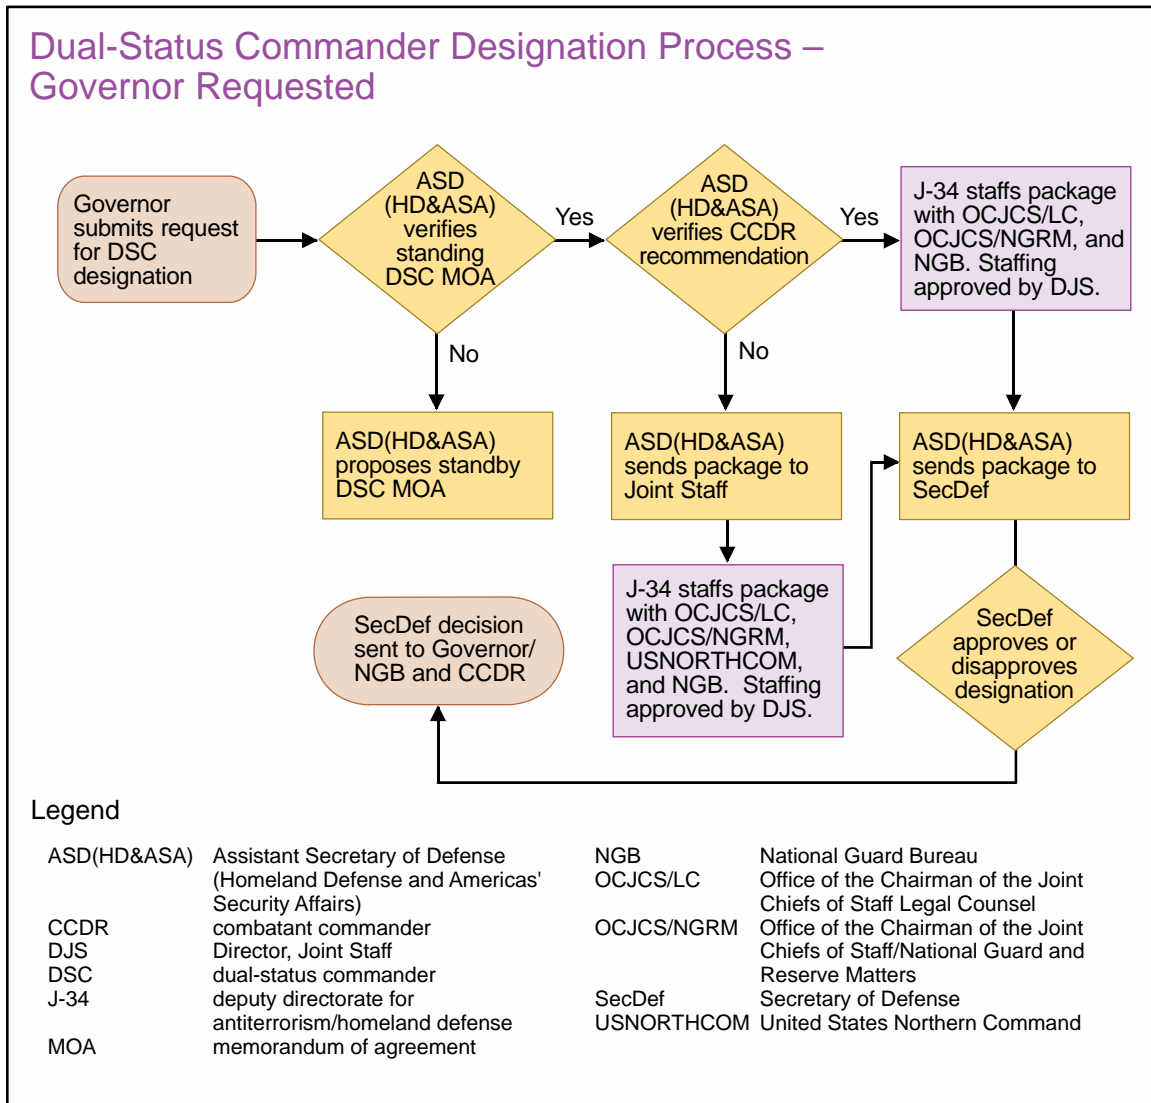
Dual-Status Commander Designation Process – Governor Requested

Governor submits request for DSC designation

ASD (HD&ASA) verifies standing DSC MOA

Yes

No

ASD(HD&ASA) proposes standby DSC MOA

ASD (HD&ASA) verifies CCDR recommendation

Yes

No

ASD(HD&ASA) sends package to Joint Staff

J-34 staffs package with OCJCS/LC, OCJCS/NGRM, and NGB. Staffing approved by DJS.

ASD(HD&ASA) sends package to SecDef

J-34 staffs package with OCJCS/LC, OCJCS/NGRM, USNORTHCOM, and NGB. Staffing approved by DJS.

SecDef approves or disapproves designation

SecDef decision sent to Governor/ NGB and CCDR

Legend

| | | | |
|---|---|---|---|
| ASD(HD&ASA) | Assistant Secretary of Defense (Homeland Defense and Americas' Security Affairs) | NGB | National Guard Bureau |
| CCDR | combatant commander | OCJCS/LC | Office of the Chairman of the Joint Chiefs of Staff Legal Counsel |
| DJS | Director, Joint Staff | OCJCS/NGRM | Office of the Chairman of the Joint Chiefs of Staff/National Guard and Reserve Matters |
| DSC | dual-status commander | SecDef | Secretary of Defense |
| J-34 | deputy directorate for antiterrorism/homeland defense | USNORTHCOM | United States Northern Command |
| MOA | memorandum of agreement | | |